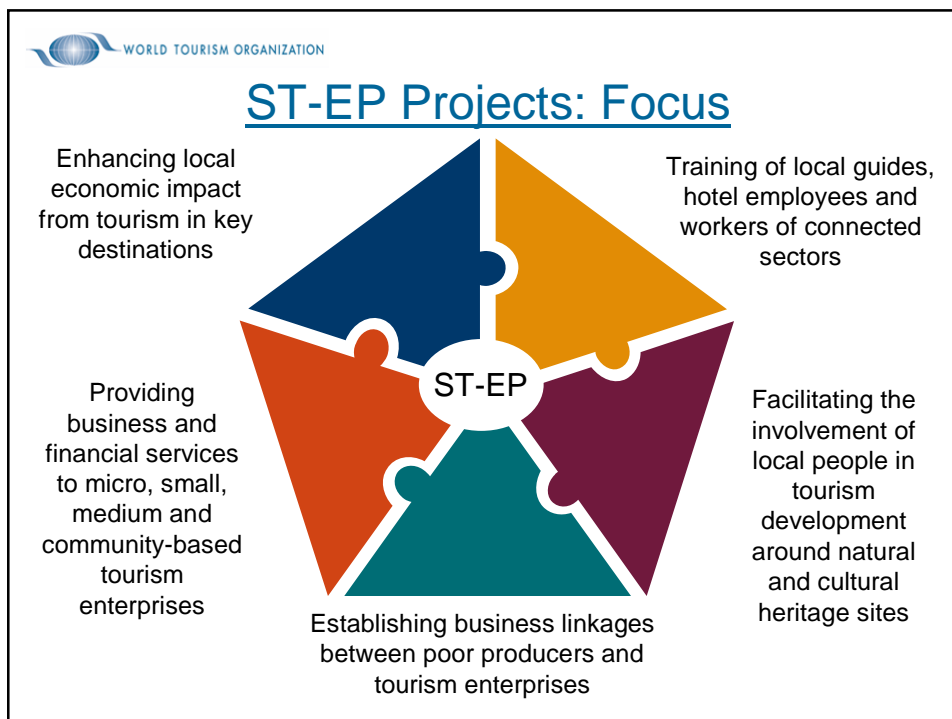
WORLD TOURISM ORGANIZATION

ST-EP Projects: Focus

Enhancing local economic impact from tourism in key destinations

Training of local guides, hotel employees and workers of connected sectors

ST-EP

Providing business and financial services to micro, small, medium and community-based tourism enterprises

Facilitating the involvement of local people in tourism development around natural and cultural heritage sites

Establishing business linkages between poor producers and tourism enterprises